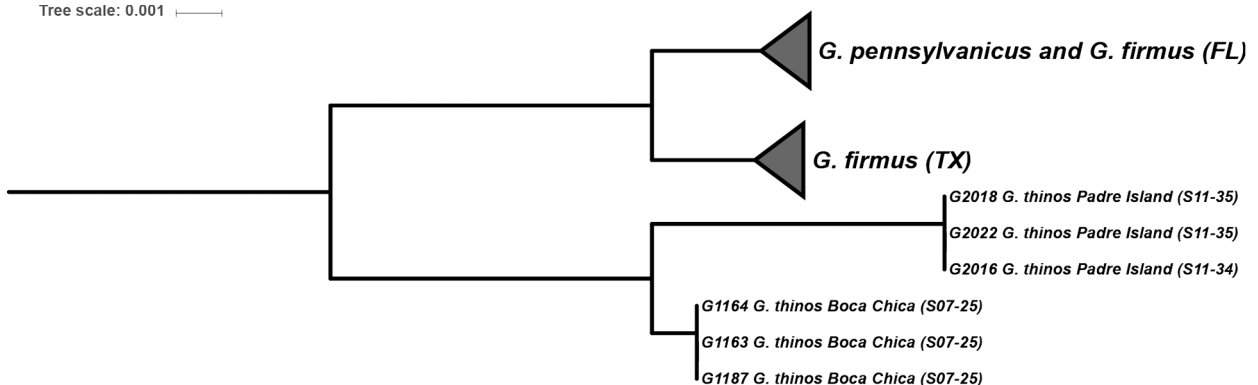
Tree scale: 0.001

G. pennsylvanicus and G. firmus (FL)

G. firmus (TX)

G2018 G. thinos Padre Island (S11-35)

G2022 G. thinos Padre Island (S11-35)

G2016 G. thinos Padre Island (S11-34)

G1164 G. thinos Boca Chica (S07-25)

G1163 G. thinos Boca Chica (S07-25)

G1187 G. thinos Boca Chica (S07-25)